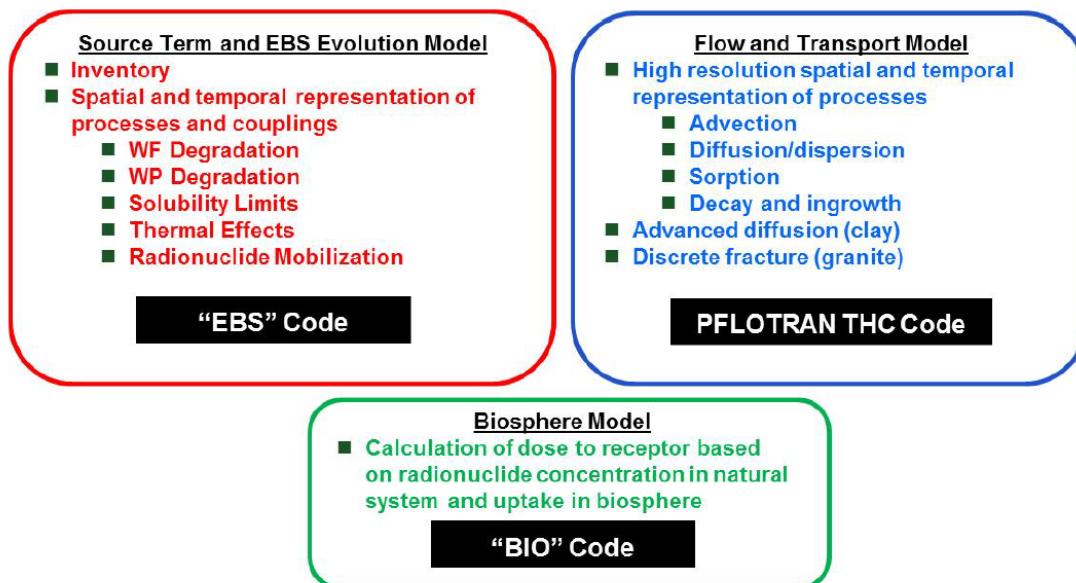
Source Term and EBS Evolution Model

- Inventory
- Spatial and temporal representation of processes and couplings
  - WF Degradation
  - WP Degradation
  - Solubility Limits
  - Thermal Effects
  - Radionuclide Mobilization

"EBS" Code

Flow and Transport Model

- High resolution spatial and temporal representation of processes
  - Advection
  - Diffusion/dispersion
  - Sorption
  - Decay and ingrowth
- Advanced diffusion (clay)
- Discrete fracture (granite)

PFLOTRAN THC Code

Biosphere Model

- Calculation of dose to receptor based on radionuclide concentration in natural system and uptake in biosphere

"BIO" Code